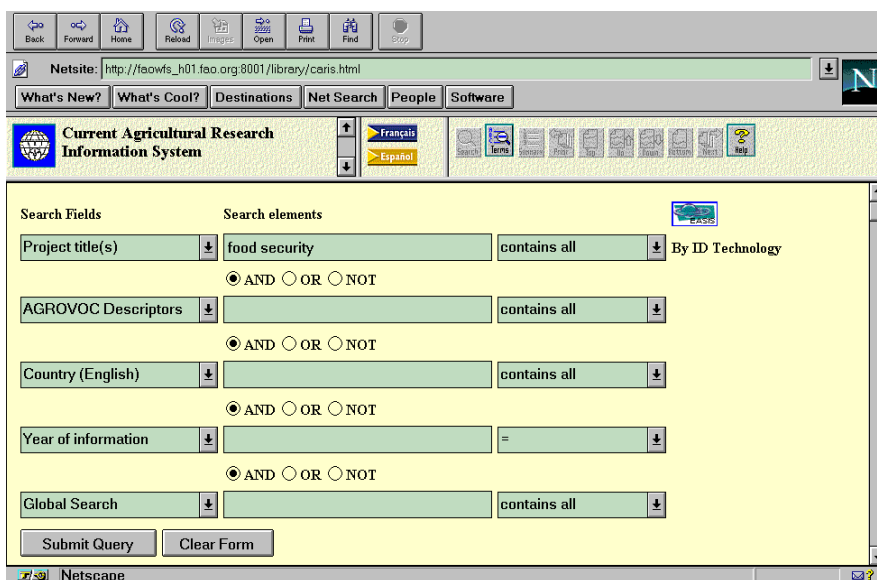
Back Forward Home Reload Images Open Print Find Stop

Netsite: http://faowfs_h01.fao.org:8001/library/caris.html

What's New? What's Cool? Destinations Net Search People Software

Current Agricultural Research Information System

Français
Español

Search Terms Summary Prior Top Up Down Bottom Next Help

Search Fields

Search elements

EASIS

By ID Technology

| | | |
|---|---|---|
| Project title(s) | food security | contains all |
| | AND OR NOT | |
| AGROVOC Descriptors | | contains all |
| | AND OR NOT | |
| Country (English) | | contains all |
| | AND OR NOT | |
| Year of information | | = |
| | AND OR NOT | |
| Global Search | | contains all |

Submit Query Clear Form

Netscape